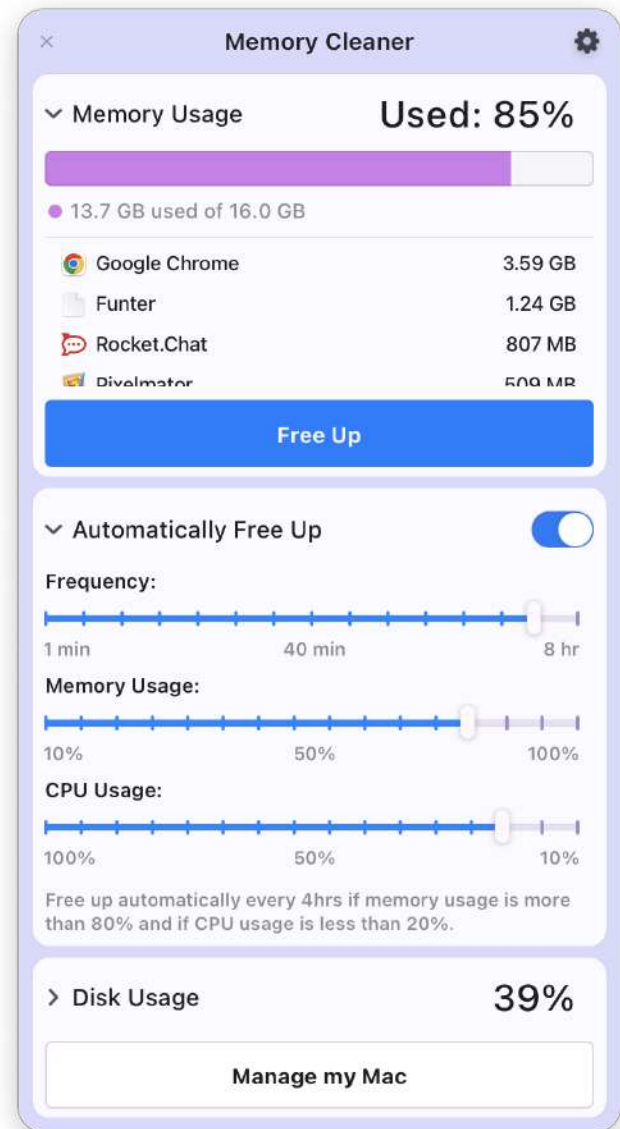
×
Memory Cleaner

Memory Usage
Used: 85%

13.7 GB used of 16.0 GB

| | |
|---|---|
| Google Chrome | 3.59 GB |
| Funter | 1.24 GB |
| Rocket.Chat | 807 MB |
| Pixelmator | 509 MB |

Free Up

Automatically Free Up

Frequency:
1 min 40 min 8 hr

Memory Usage:
10% 50% 100%

CPU Usage:
100% 50% 10%

Free up automatically every 4hrs if memory usage is more than 80% and if CPU usage is less than 20%.

Disk Usage
39%

Manage my Mac